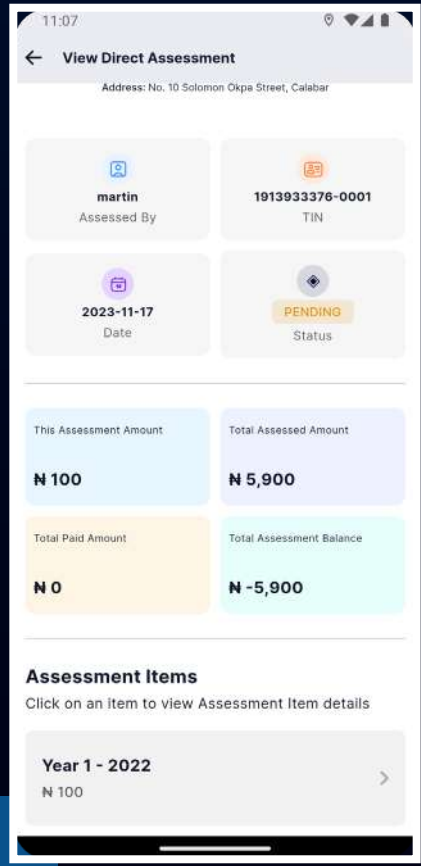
11:07

View Direct Assessment

Address: No. 10 Solomon Okpa Street, Calabar

martin
Assessed By

1913933376-0001
TIN

2023-11-17
Date

PENDING
Status

This Assessment Amount
₦ 100

Total Assessed Amount
₦ 5,900

Total Paid Amount
₦ 0

Total Assessment Balance
₦ -5,900

Assessment Items
Click on an item to view Assessment Item details

Year 1 - 2022
₦ 100